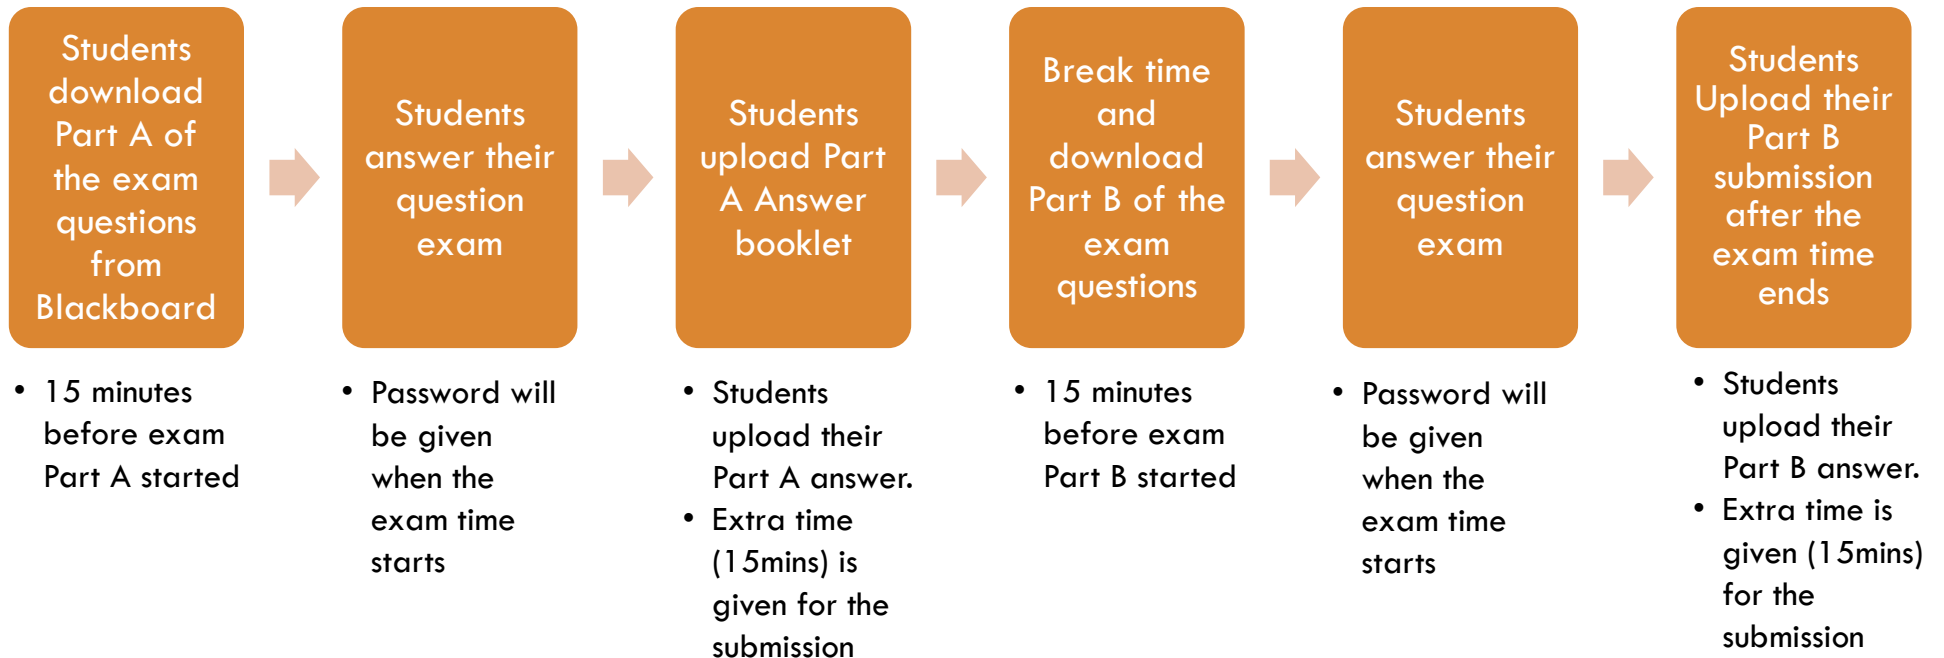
Students download Part A of the exam questions from Blackboard

- 15 minutes before exam Part A started

Students answer their question exam

- Password will be given when the exam time starts

Students upload Part A Answer booklet

- Students upload their Part A answer.
- Extra time (15mins) is given for the submission

Break time and download Part B of the exam questions

- 15 minutes before exam Part B started

Students answer their question exam

- Password will be given when the exam time starts

Students Upload their Part B submission after the exam time ends

- Students upload their Part B answer.
- Extra time is given (15mins) for the submission